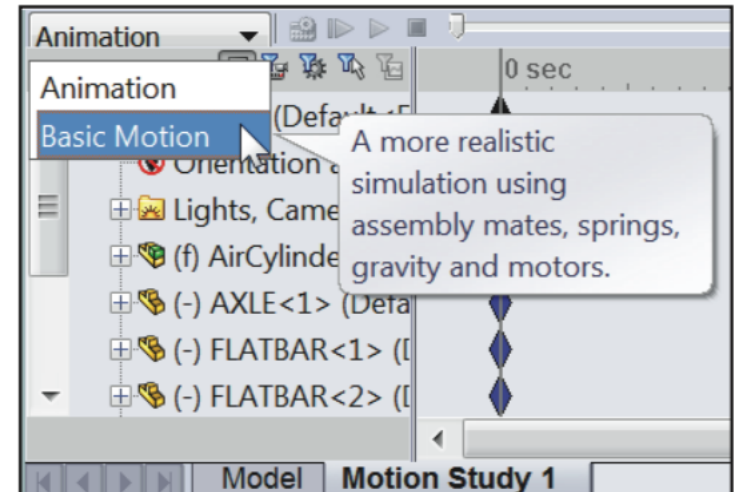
Animation
0 sec
Animation
Basic Motion
(Default<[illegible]
Orientation a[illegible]
Lights, Came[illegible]
(f) AirCylinde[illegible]
(-) AXLE<1> (Defa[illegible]
(-) FLATBAR<1> ([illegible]
(-) FLATBAR<2> ([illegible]
A more realistic simulation using assembly mates, springs, gravity and motors.
Model
Motion Study 1